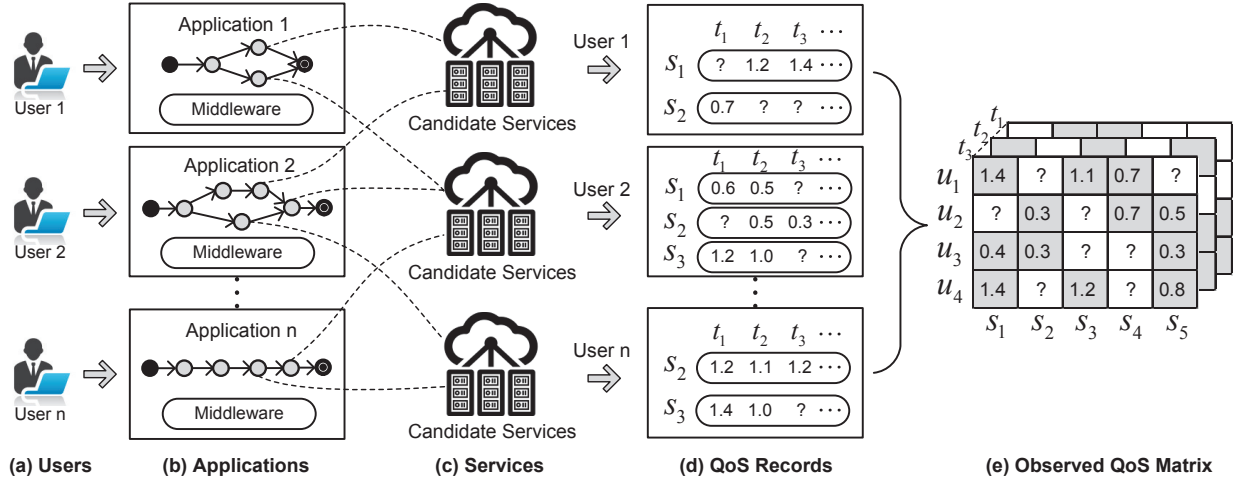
User 1

Application 1

Middleware

Candidate Services

User 1

$t_1$ $t_2$ $t_3$ $\cdots$

$s_1$ ? 1.2 1.4 $\cdots$

$s_2$ 0.7 ? ? $\cdots$

User 2

Application 2

Middleware

Candidate Services

User 2

$t_1$ $t_2$ $t_3$ $\cdots$

$s_1$ 0.6 0.5 ? $\cdots$

$s_2$ ? 0.5 0.3 $\cdots$

$s_3$ 1.2 1.0 ? $\cdots$

User n

Application n

Middleware

Candidate Services

User n

$t_1$ $t_2$ $t_3$ $\cdots$

$s_2$ 1.2 1.1 1.2 $\cdots$

$s_3$ 1.4 1.0 ? $\cdots$

$t_1$ $t_2$ $t_3$

| | $s_1$ | $s_2$ | $s_3$ | $s_4$ | $s_5$ |
|---|---|---|---|---|---|
| $u_1$ | 1.4 | ? | 1.1 | 0.7 | ? |
| $u_2$ | ? | 0.3 | ? | 0.7 | 0.5 |
| $u_3$ | 0.4 | 0.3 | ? | ? | 0.3 |
| $u_4$ | 1.4 | ? | 1.2 | ? | 0.8 |

(a) Users (b) Applications (c) Services (d) QoS Records (e) Observed QoS Matrix